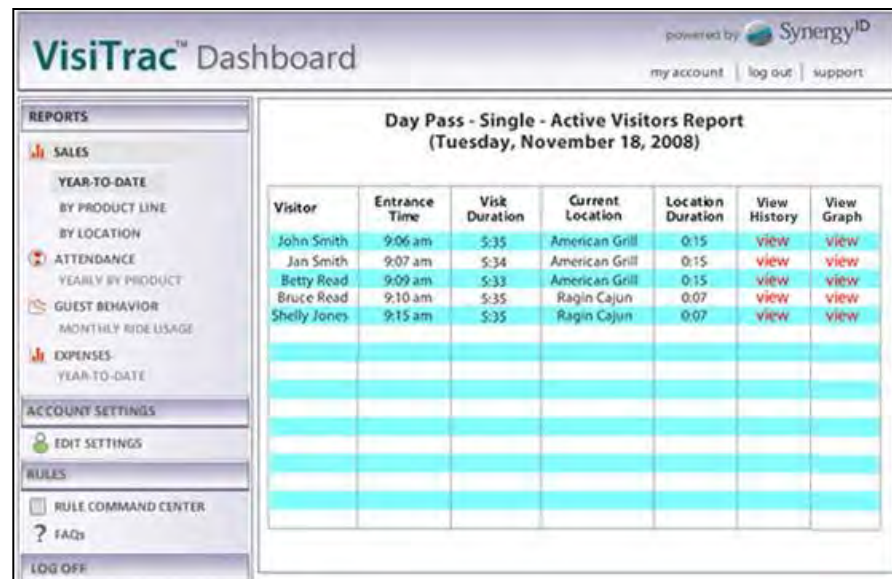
VisiTrac™ Dashboard

powered by Synergy$^{ID}$

my account | log out | support

REPORTS

SALES

YEAR-TO-DATE

BY PRODUCT LINE

BY LOCATION

ATTENDANCE

YEARLY BY PRODUCT

GUEST BEHAVIOR

MONTHLY RIDE USAGE

EXPENSES

YEAR-TO-DATE

ACCOUNT SETTINGS

EDIT SETTINGS

RULES

RULE COMMAND CENTER

? FAQs

LOG OFF

Day Pass - Single - Active Visitors Report
(Tuesday, November 18, 2008)

| Visitor | Entrance Time | Visit Duration | Current Location | Location Duration | View History | View Graph |
|---|---|---|---|---|---|---|
| John Smith | 9:06 am | 5:35 | American Grill | 0:15 | view | view |
| Jan Smith | 9:07 am | 5:34 | American Grill | 0:15 | view | view |
| Betty Read | 9:09 am | 5:33 | American Grill | 0:15 | view | view |
| Bruce Read | 9:10 am | 5:35 | Ragin Cajun | 0:07 | view | view |
| Shelly Jones | 9:15 am | 5:35 | Ragin Cajun | 0:07 | view | view |